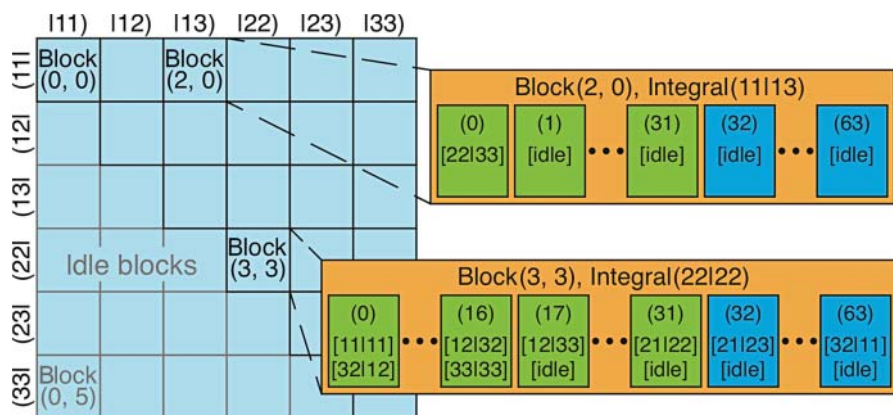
|11) |12) |13) |22) |23) |33)

(11| (12| (13| (22| (23| (33|

Block (0, 0)

Block (2, 0)

Block (3, 3)

Idle blocks

Block (0, 5)

Block(2, 0), Integral(11|13)

(0) [22|33]

(1) [idle]

• • •

(31) [idle]

(32) [idle]

• • •

(63) [idle]

Block(3, 3), Integral(22|22)

(0) [11|11] [32|12]

• • •

(16) [12|32] [33|33]

(17) [12|33] [idle]

• • •

(31) [21|22] [idle]

(32) [21|23] [idle]

• • •

(63) [32|11] [idle]